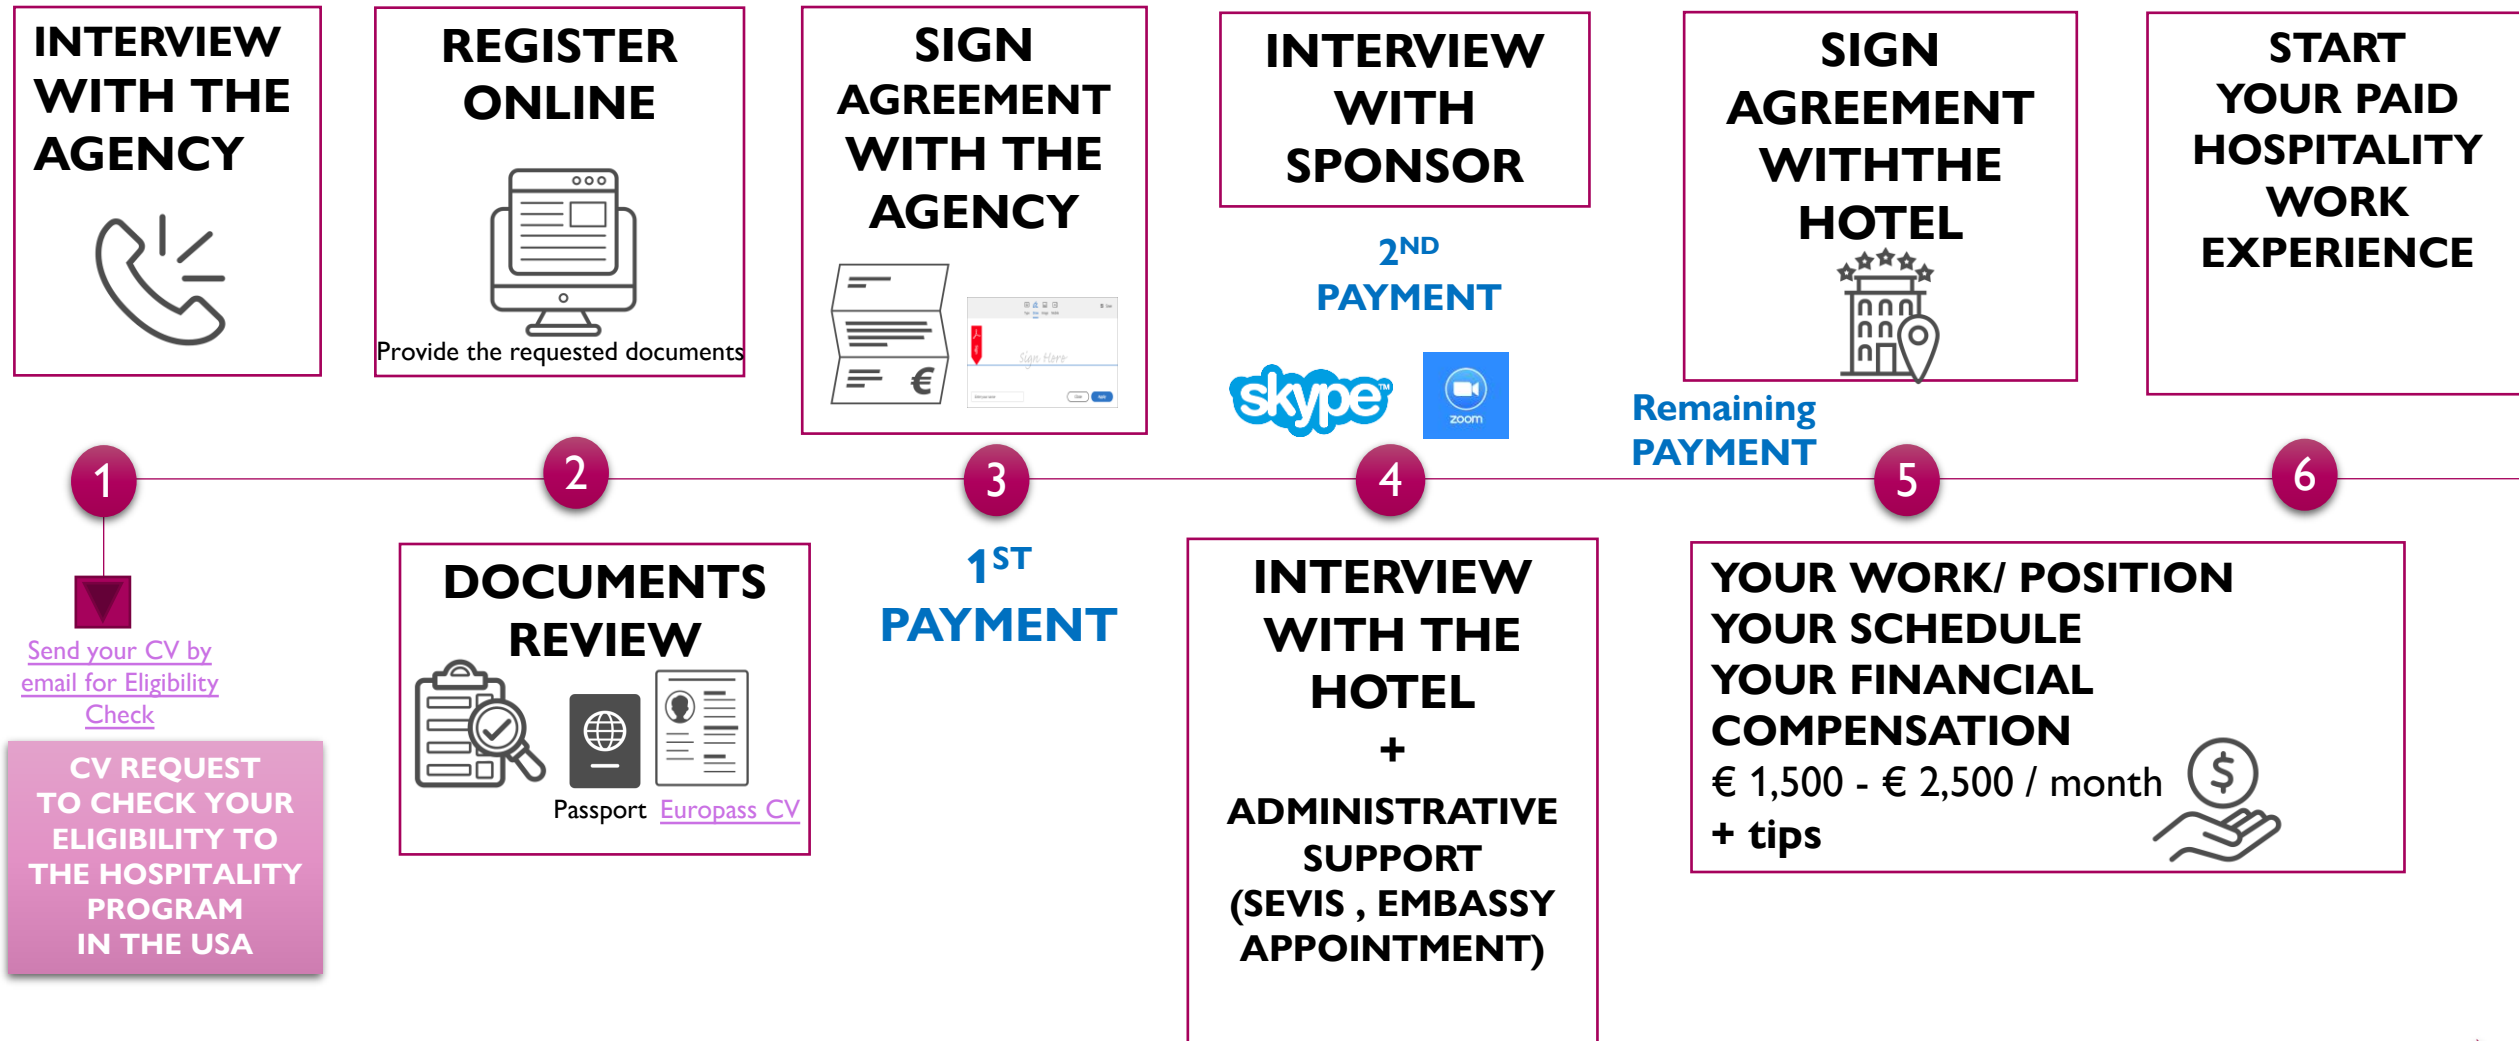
INTERVIEW WITH THE AGENCY

REGISTER ONLINE

Provide the requested documents

SIGN AGREEMENT WITH THE AGENCY

Sign Here

INTERVIEW WITH SPONSOR

2ND PAYMENT

skype

zoom

SIGN AGREEMENT WITHTHE HOTEL

Remaining PAYMENT

START YOUR PAID HOSPITALITY WORK EXPERIENCE

1

2

3

4

5

6

Send your CV by email for Eligibility Check

CV REQUEST TO CHECK YOUR ELIGIBILITY TO THE HOSPITALITY PROGRAM IN THE USA

DOCUMENTS REVIEW

Passport Europass CV

1ST PAYMENT

INTERVIEW WITH THE HOTEL + ADMINISTRATIVE SUPPORT (SEVIS , EMBASSY APPOINTMENT)

YOUR WORK/ POSITION
YOUR SCHEDULE
YOUR FINANCIAL COMPENSATION
€ 1,500 - € 2,500 / month
+ tips